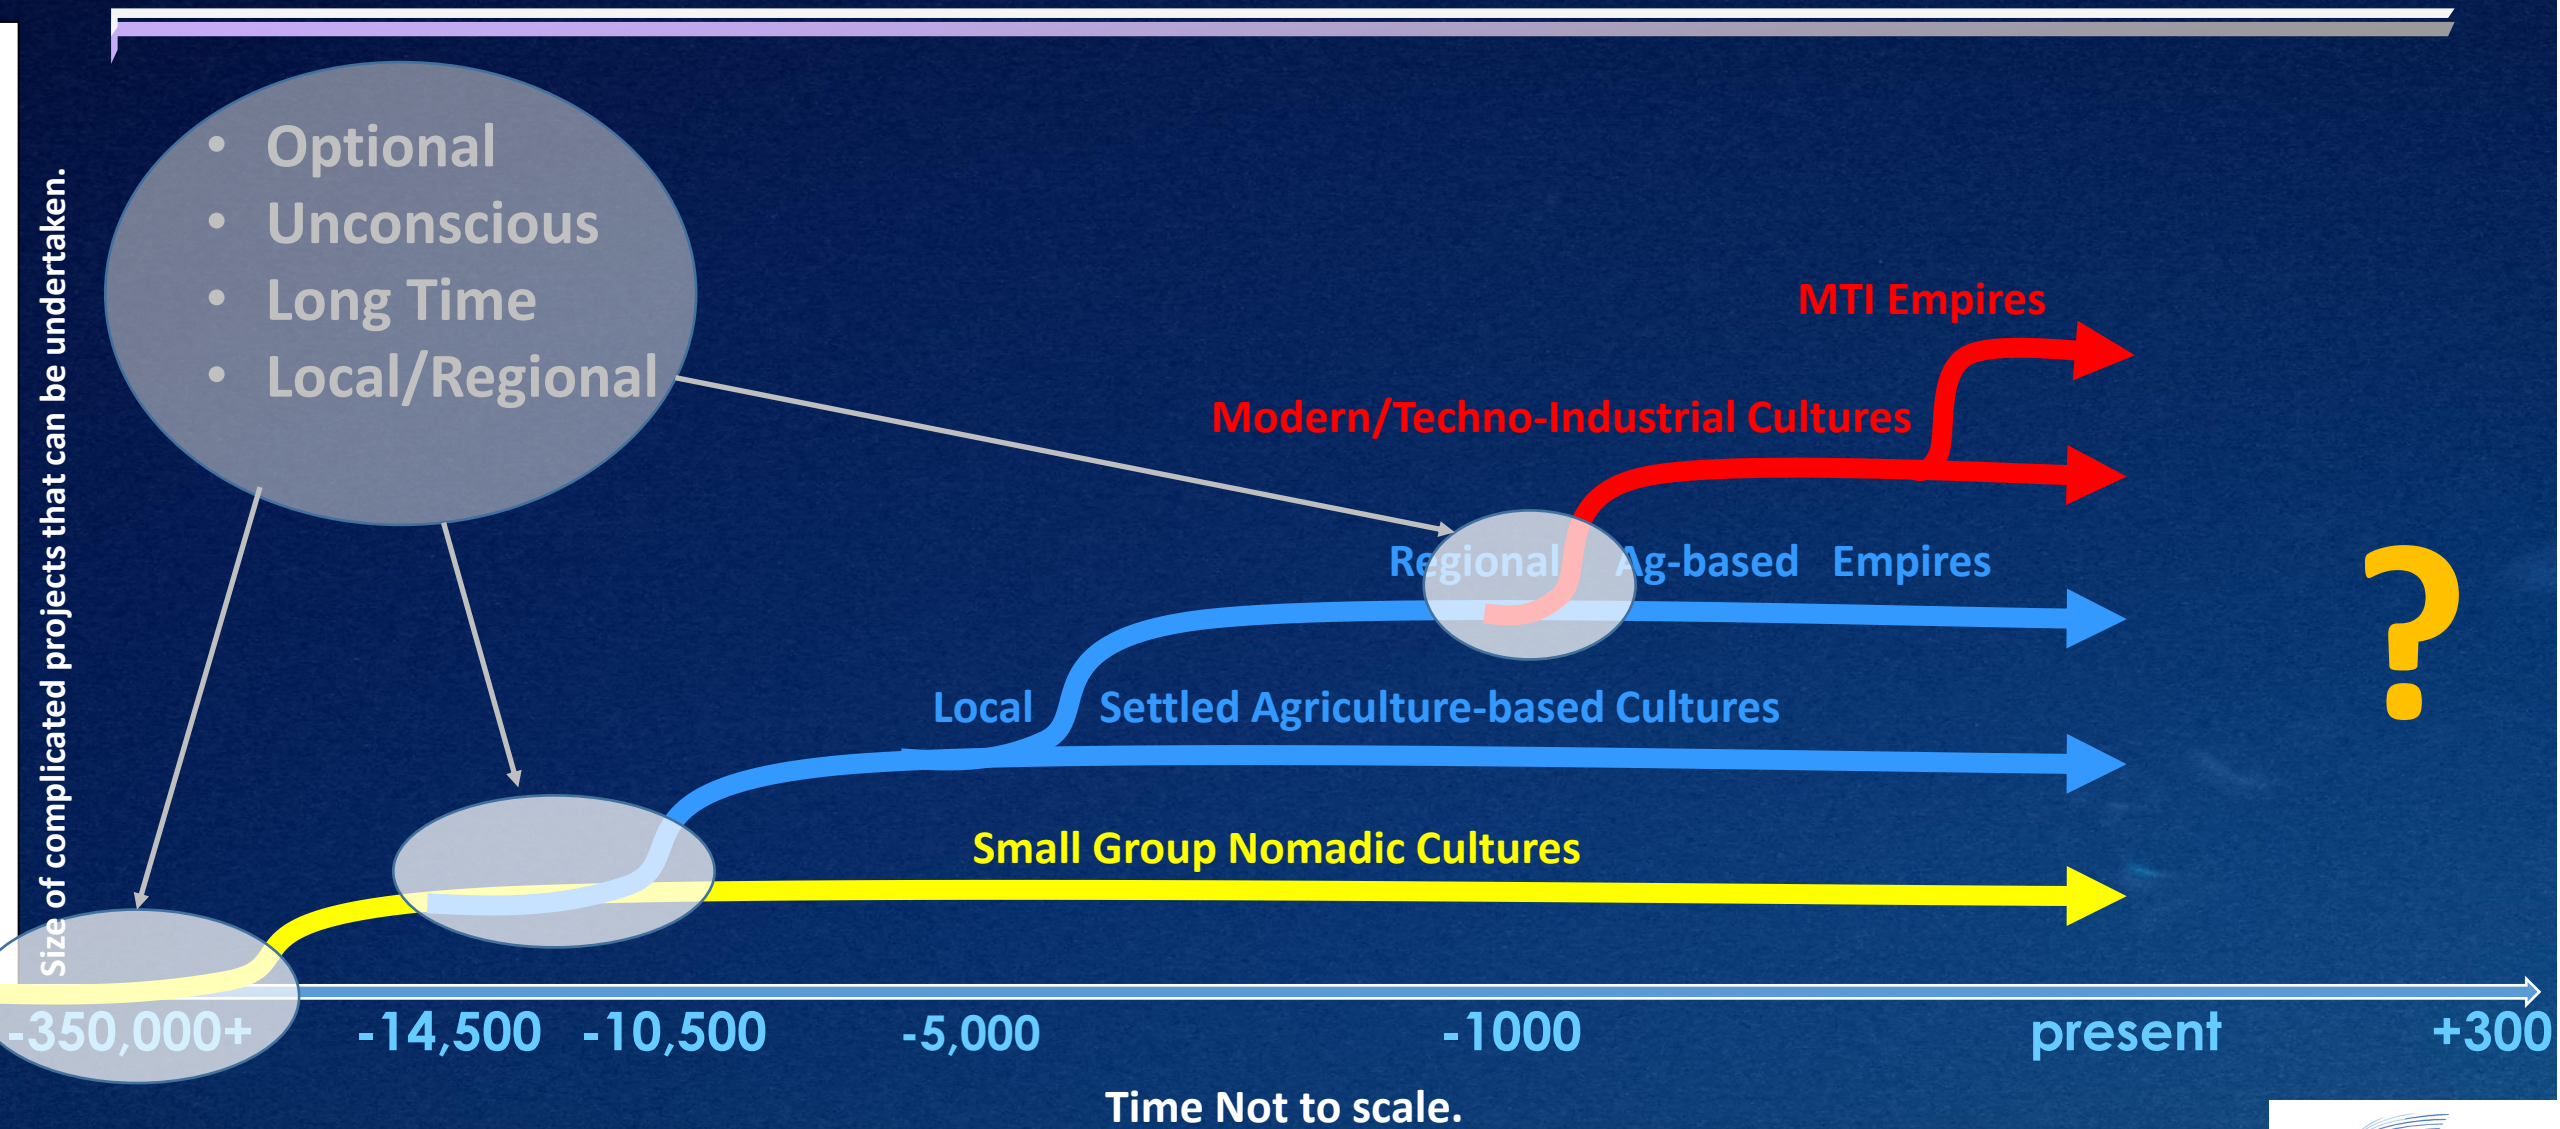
- Optional
- Unconscious
- Long Time
- Local/Regional

Size of complicated projects that can be undertaken.

MTI Empires

Modern/Techno-Industrial Cultures

Regional Ag-based Empires

?

Local Settled Agriculture-based Cultures

Small Group Nomadic Cultures

-350,000+ -14,500 -10,500 -5,000 -1000 present +300

Time Not to scale.